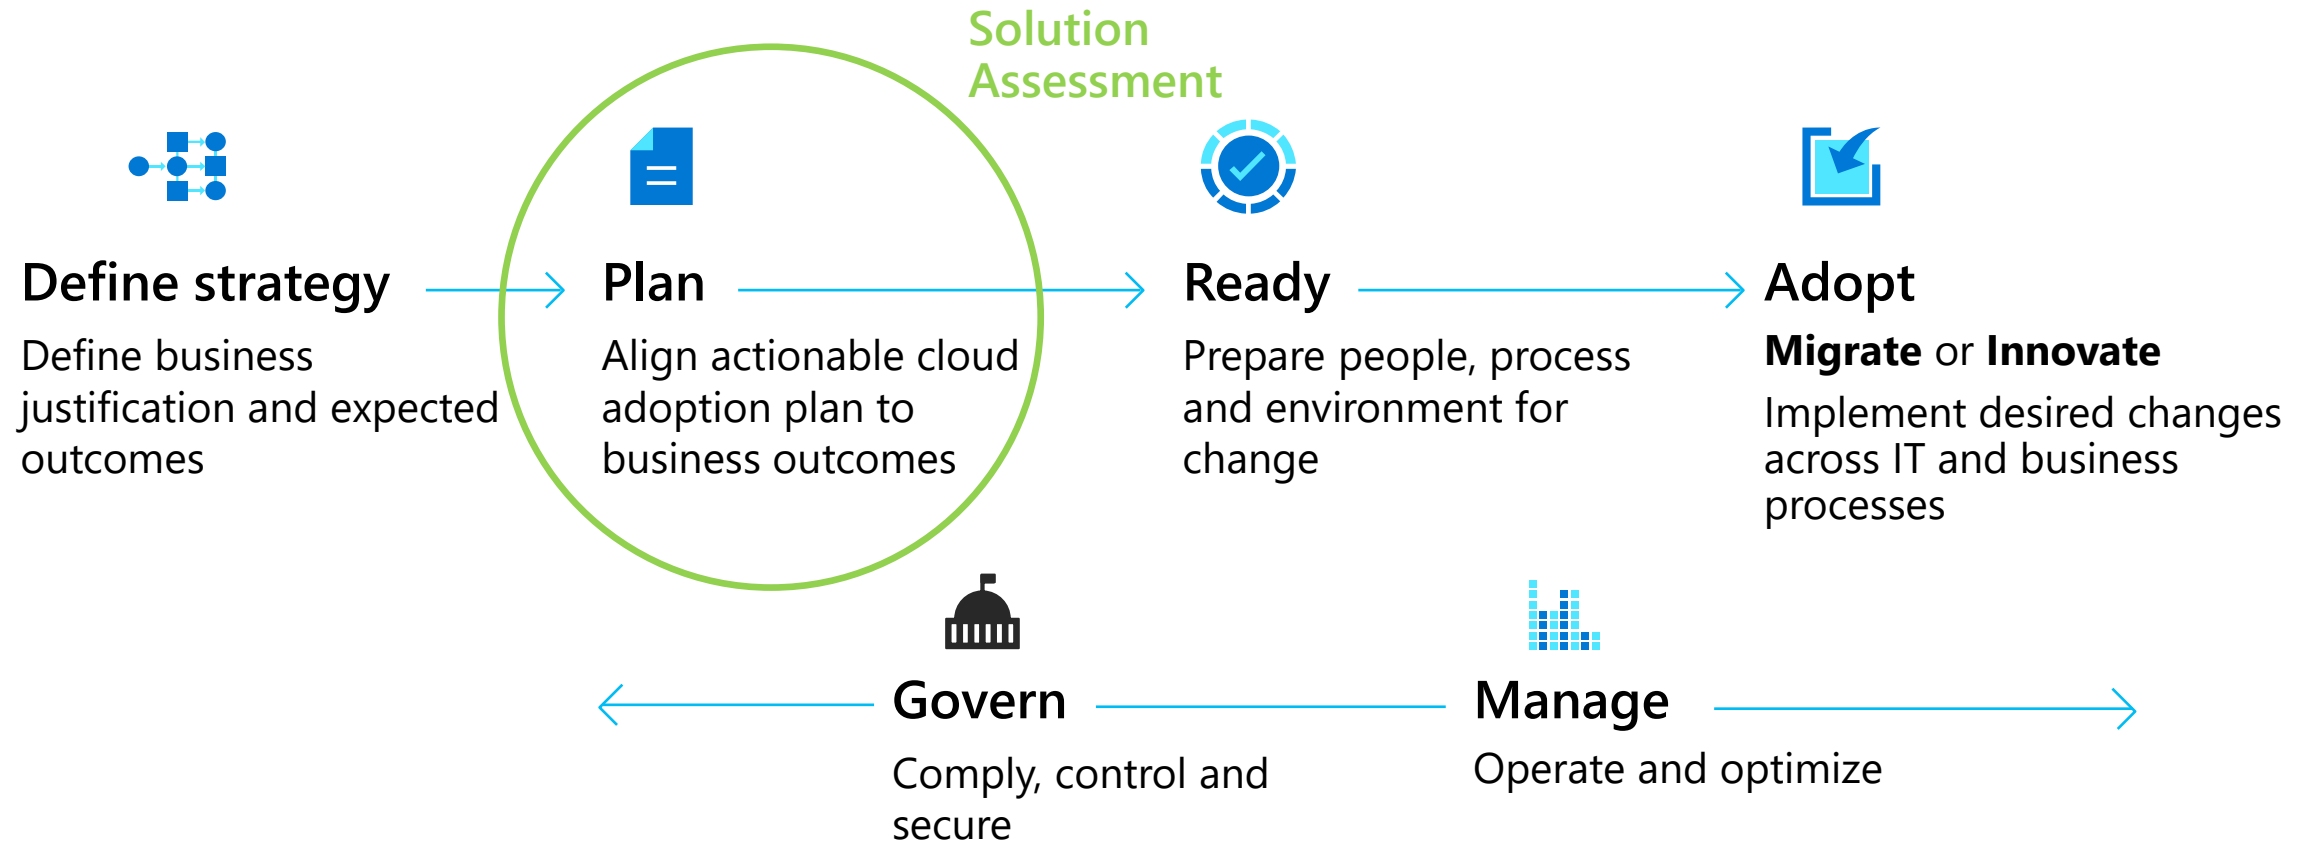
Solution Assessment

Define strategy

Define business justification and expected outcomes

Plan

Align actionable cloud adoption plan to business outcomes

Ready

Prepare people, process and environment for change

Adopt

**Migrate** or **Innovate**

Implement desired changes across IT and business processes

Govern

Comply, control and secure

Manage

Operate and optimize